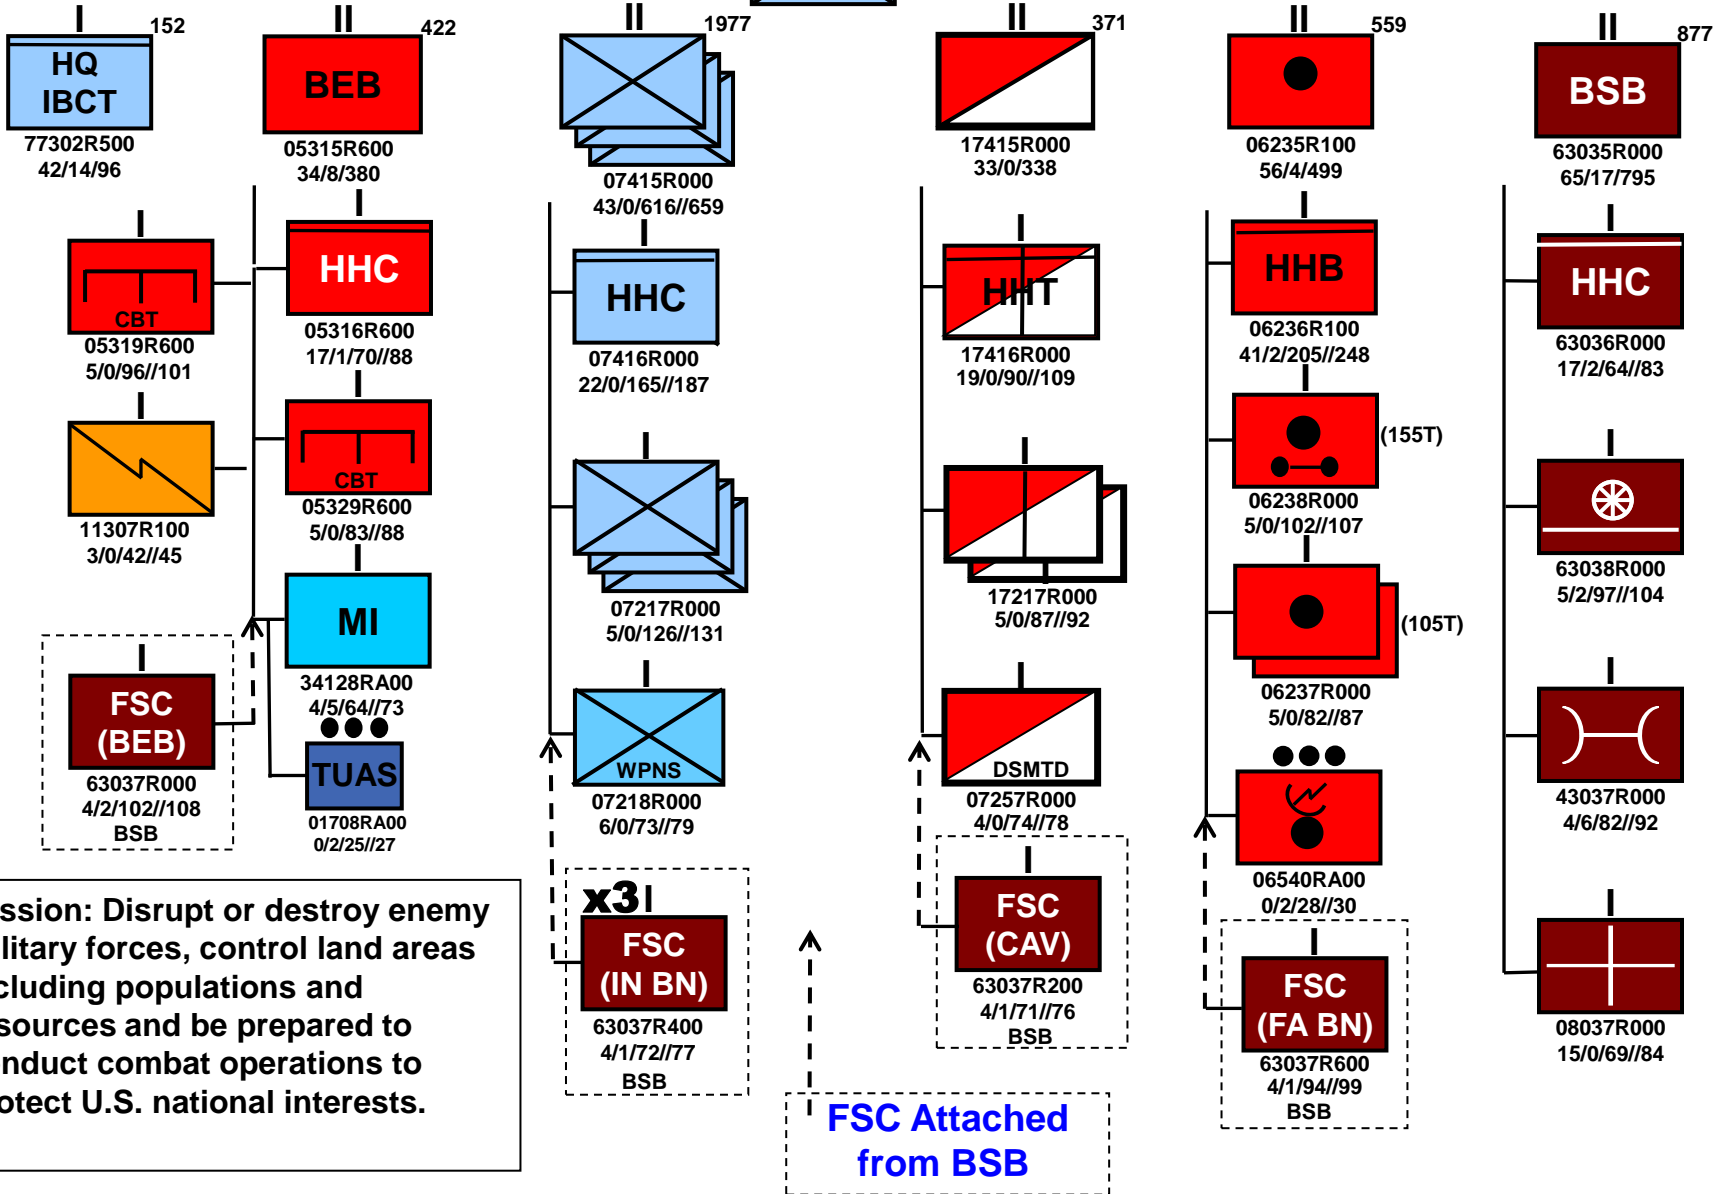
I 152
HQ IBCT
77302R500
42/14/96

II 422
BEB
05315R600
34/8/380

II 1977
07415R000
43/0/616//659

II 371
17415R000
33/0/338

II 559
06235R100
56/4/499

II 877
BSB
63035R000
65/17/795

I
CBT
05319R600
5/0/96//101

I
11307R100
3/0/42//45

I
FSC (BEB)
63037R000
4/2/102//108
BSB

HHC
05316R600
17/1/70//88

CBT
05329R600
5/0/83//88

MI
34128RA00
4/5/64//73

TUAS
01708RA00
0/2/25//27

HHC
07416R000
22/0/165//187

07217R000
5/0/126//131

WPNS
07218R000
6/0/73//79

x3 I
FSC (IN BN)
63037R400
4/1/72//77
BSB

HHT
17416R000
19/0/90//109

17217R000
5/0/87//92

DSMTD
07257R000
4/0/74//78

FSC (CAV)
63037R200
4/1/71//76
BSB

HHB
06236R100
41/2/205//248

(155T)
06238R000
5/0/102//107

(105T)
06237R000
5/0/82//87

06540RA00
0/2/28//30

FSC (FA BN)
63037R600
4/1/94//99
BSB

HHC
63036R000
17/2/64//83

63038R000
5/2/97//104

43037R000
4/6/82//92

08037R000
15/0/69//84

ssion: Disrupt or destroy enemy litary forces, control land areas cluding populations and sources and be prepared to nduct combat operations to otect U.S. national interests.

FSC Attached from BSB